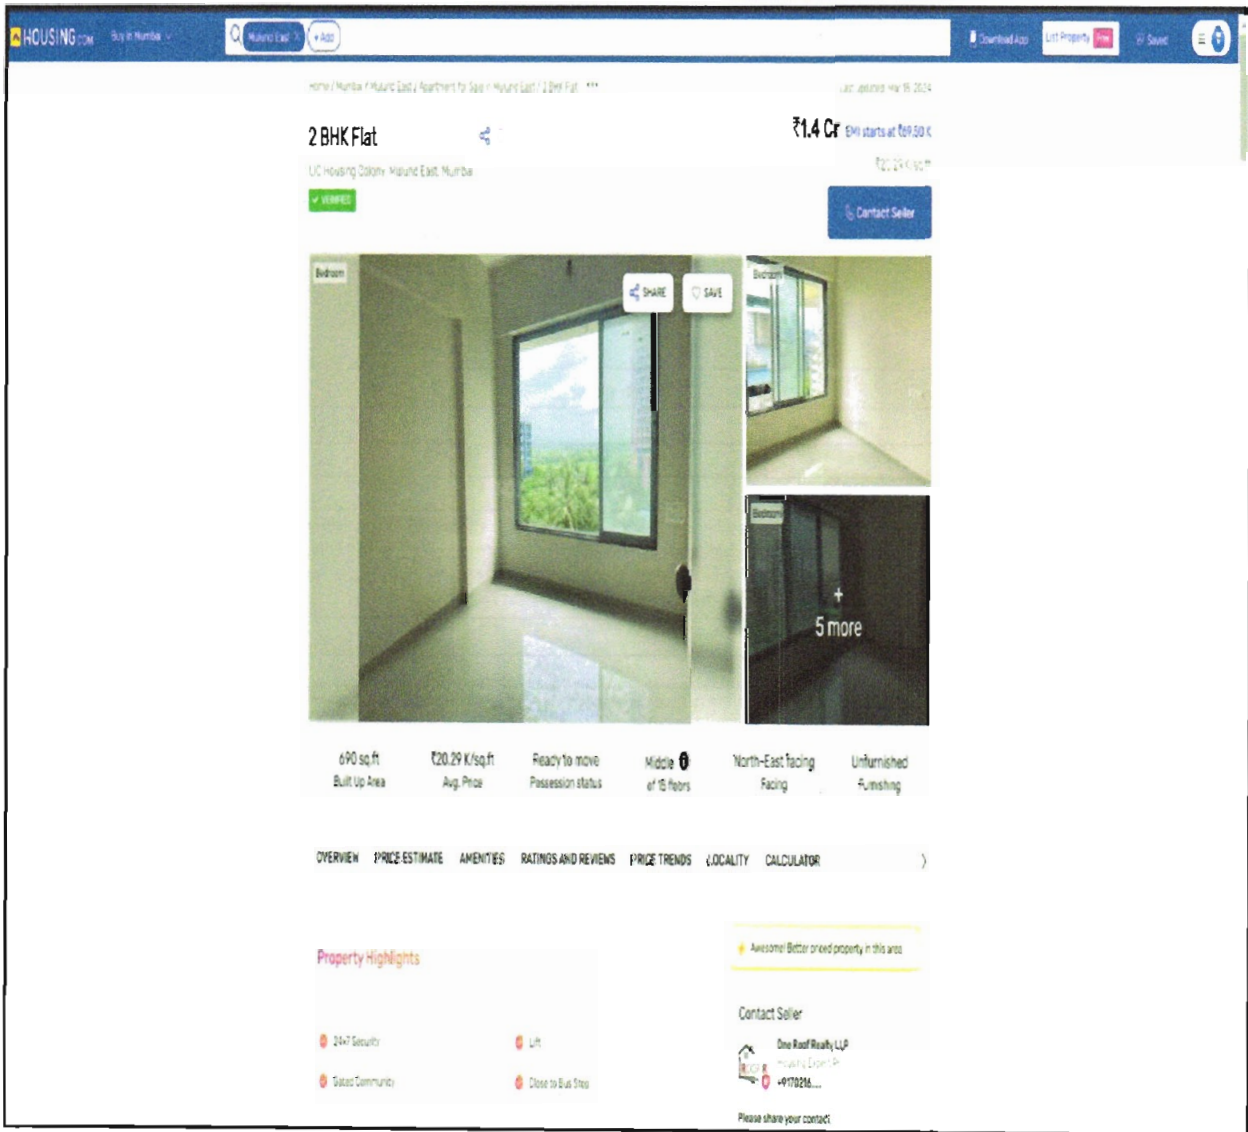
HOUSING.COM Buy in Mumbai

Mulund East × + Add

Download App List Property Free Saved

Home / Mumbai / Mulund East / Apartments for Sale in Mulund East / 2 BHK Flat •••

Last updated: Mar 15, 2024

2 BHK Flat

₹1.4 Cr EMI starts at ₹69.50 K

₹20.29 K/sq.ft

LIC Housing Colony, Mulund East, Mumbai

✓ VERIFIED

Contact Seller

Bedroom

SHARE SAVE

Bedroom

Bedroom

+ 5 more

690 sq.ft
Built Up Area

₹20.29 K/sq.ft
Avg. Price

Ready to move
Possession status

Middle
of 15 floors

North-East facing
Facing

Unfurnished
Furnishing

OVERVIEW PRICE ESTIMATE AMENITIES RATINGS AND REVIEWS PRICE TRENDS LOCALITY CALCULATOR

Property Highlights

Awesome! Better priced property in this area

Contact Seller

24x7 Security

Lift

Gated Community

Close to Bus Stop

One Roof Realty LLP
Housing Expert Pro
+9170216...

Please share your contact